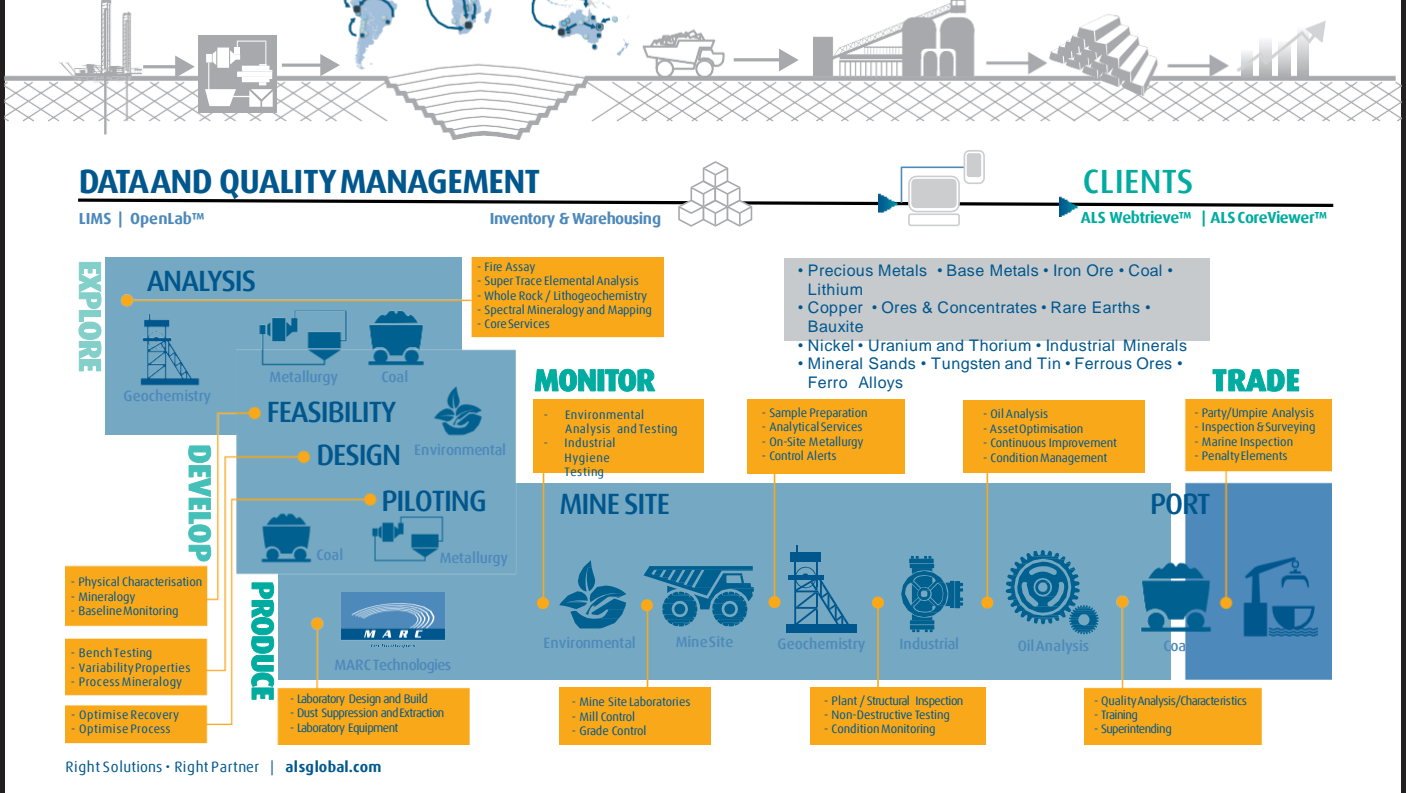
DATA AND QUALITY MANAGEMENT

LIMS | OpenLab™

Inventory & Warehousing

CLIENTS

ALS Webtrieve™ | ALS CoreViewer™

EXPLORE

ANALYSIS

- Fire Assay
- Super Trace Elemental Analysis
- Whole Rock / Lithogeochemistry
- Spectral Mineralogy and Mapping
- Core Services

• Precious Metals • Base Metals • Iron Ore • Coal • Lithium
• Copper • Ores & Concentrates • Rare Earths • Bauxite
• Nickel • Uranium and Thorium • Industrial Minerals
• Mineral Sands • Tungsten and Tin • Ferrous Ores • Ferro Alloys

Geochemistry

Metallurgy

Coal

DEVELOP

FEASIBILITY

Environmental

DESIGN

PILOTING

Coal

Metallurgy

MONITOR

- Environmental Analysis and Testing
- Industrial Hygiene Testing

- Sample Preparation
- Analytical Services
- On-Site Metallurgy
- Control Alerts

- Oil Analysis
- Asset Optimisation
- Continuous Improvement
- Condition Management

TRADE

- Party/Umpire Analysis
- Inspection & Surveying
- Marine Inspection
- Penalty Elements

MINE SITE

PORT

- Physical Characterisation
- Mineralogy
- Baseline Monitoring

- Bench Testing
- Variability Properties
- Process Mineralogy

- Optimise Recovery
- Optimise Process

PRODUCE

MARC

MARC Technologies

Environmental

Mine Site

Geochemistry

Industrial

Oil Analysis

Coal

- Laboratory Design and Build
- Dust Suppression and Extraction
- Laboratory Equipment

- Mine Site Laboratories
- Mill Control
- Grade Control

- Plant / Structural Inspection
- Non-Destructive Testing
- Condition Monitoring

- Quality Analysis/Characteristics
- Training
- Superintending

Right Solutions • Right Partner | alsglobal.com